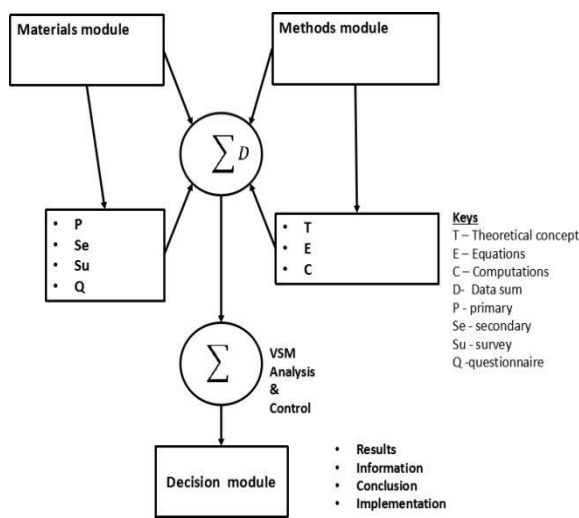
Materials module

Methods module

$\sum D$

- P
- Se
- Su
- Q

- T
- E
- C

Keys
T – Theoretical concept
E – Equations
C – Computations
D- Data sum
P - primary
Se - secondary
Su - survey
Q -questionnaire

$\sum$

VSM Analysis & Control

Decision module

- Results
- Information
- Conclusion
- Implementation